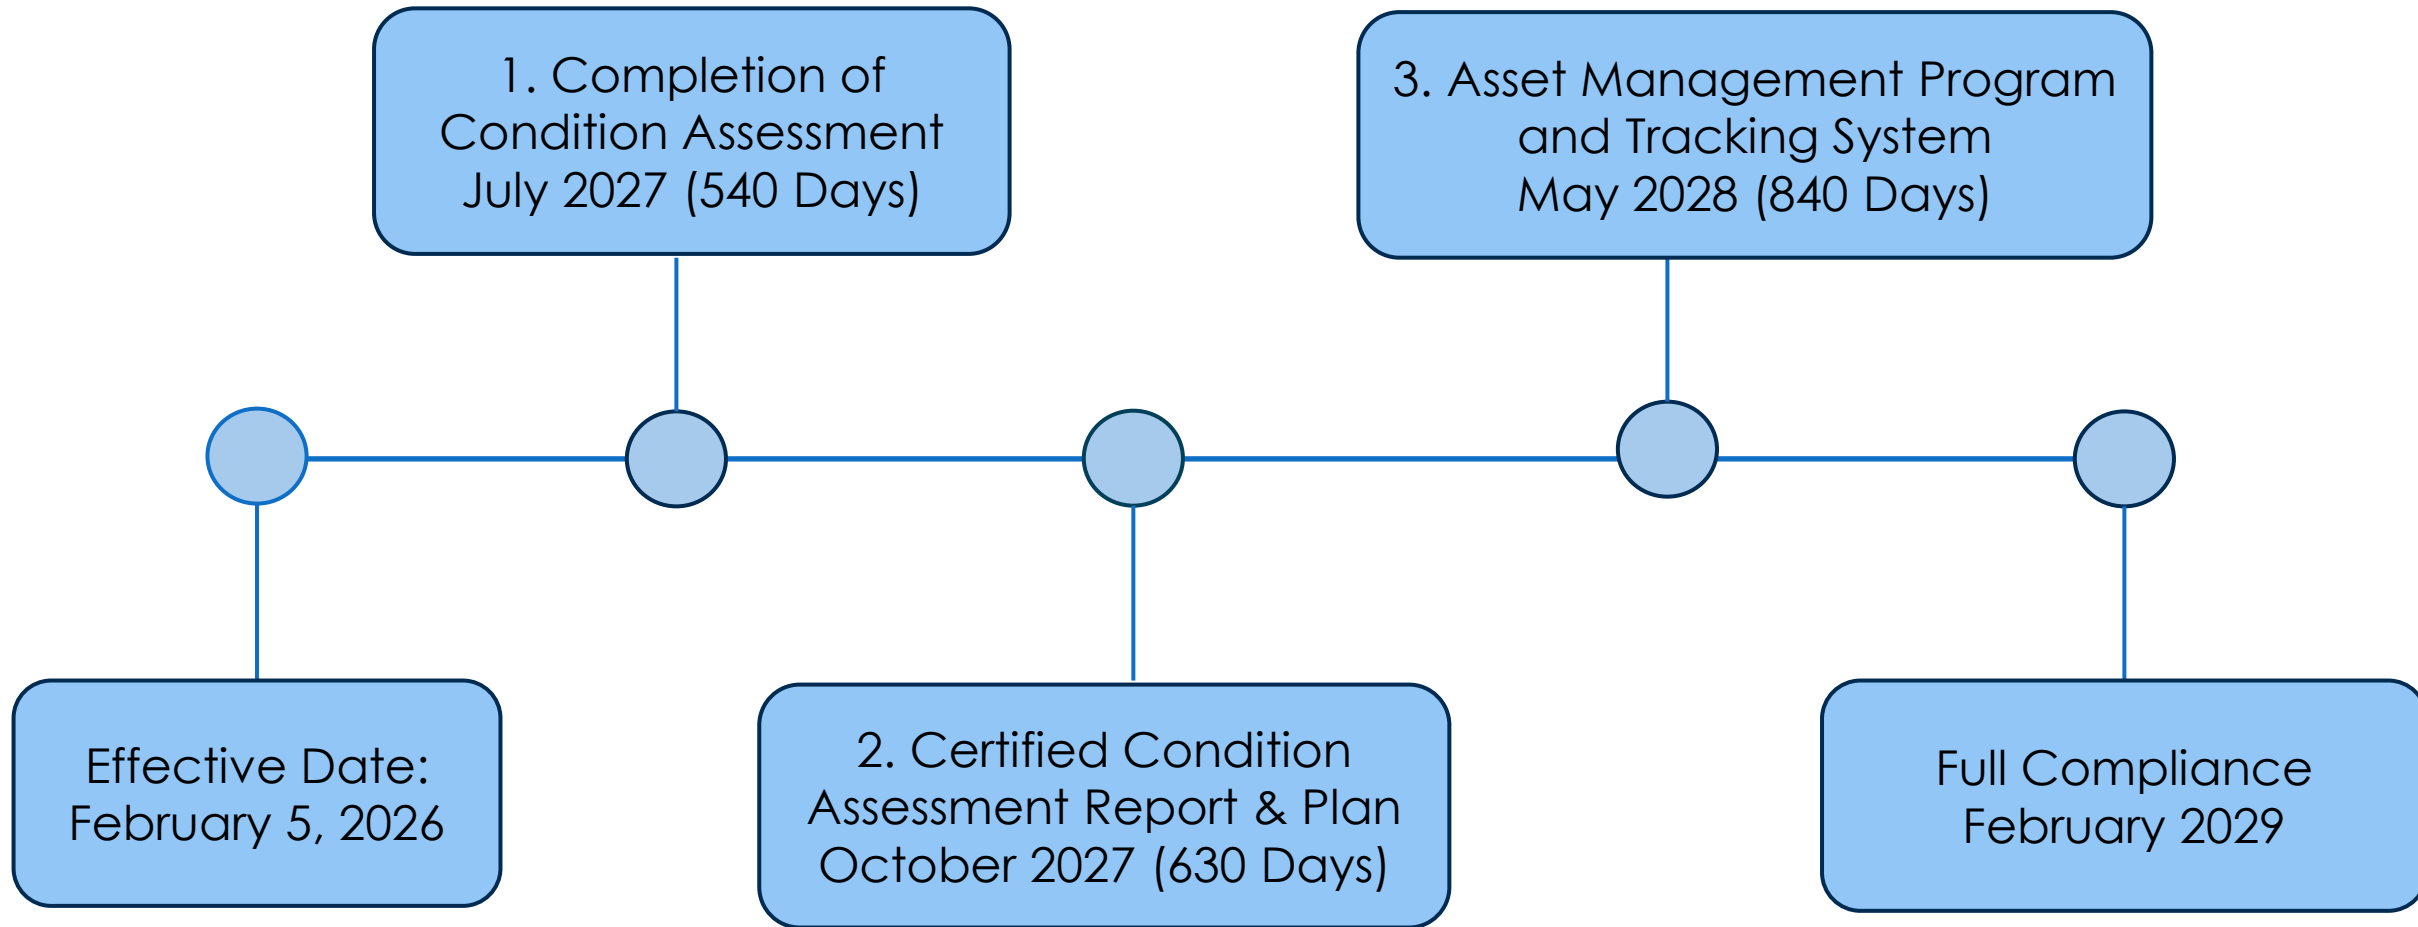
Effective Date:
February 5, 2026

1. Completion of
Condition Assessment
July 2027 (540 Days)

2. Certified Condition
Assessment Report & Plan
October 2027 (630 Days)

3. Asset Management Program
and Tracking System
May 2028 (840 Days)

Full Compliance
February 2029